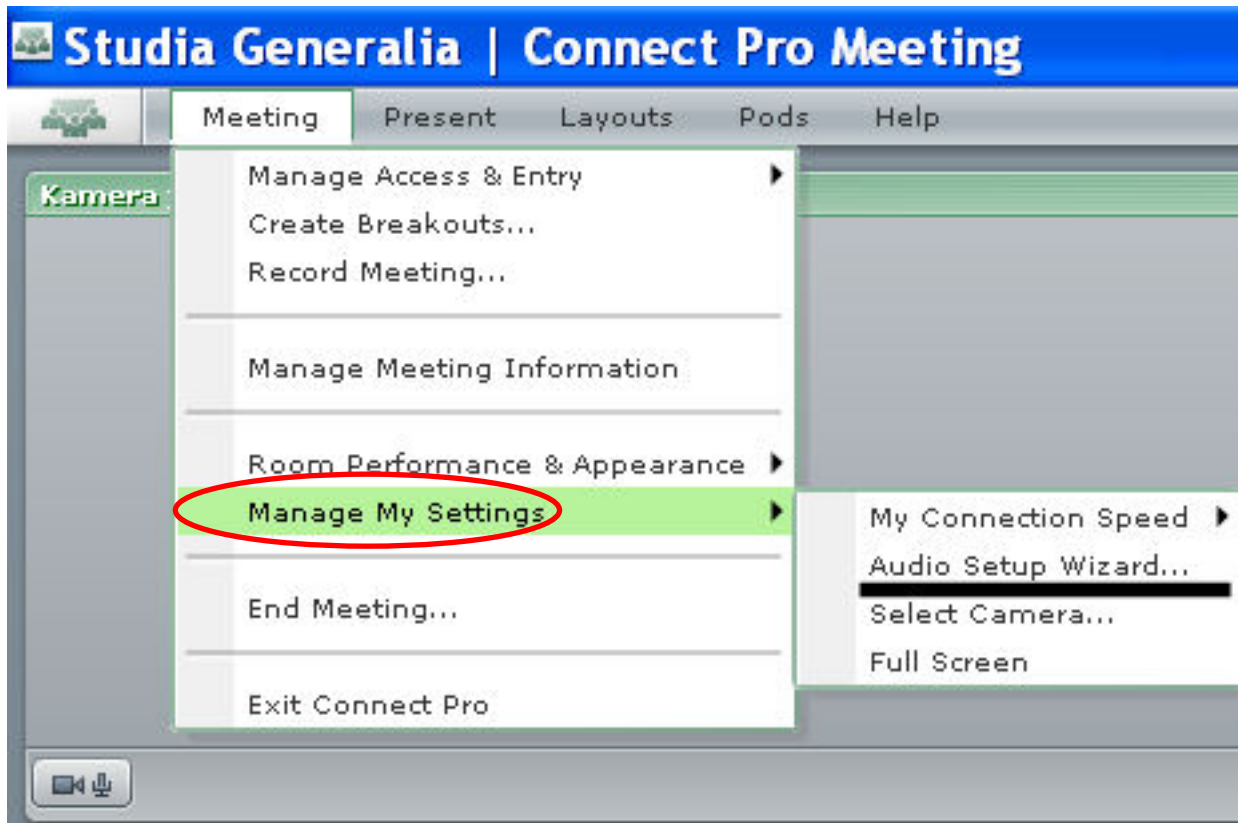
Studia Generalia | Connect Pro Meeting

Meeting Present Layouts Pods Help

Kamera

Manage Access & Entry
Create Breakouts...
Record Meeting...

Manage Meeting Information

Room Performance & Appearance
Manage My Settings

End Meeting...

Exit Connect Pro

My Connection Speed
Audio Setup Wizard...
Select Camera...
Full Screen